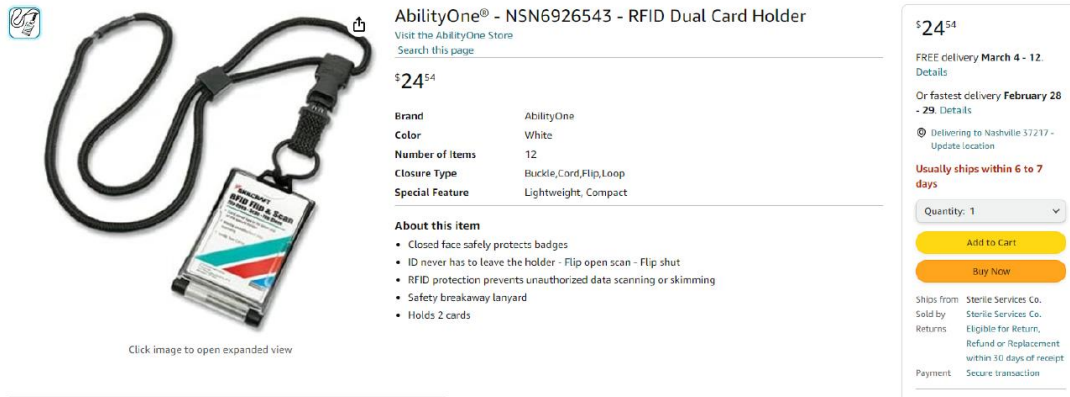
SKILCRAFT
RFID Flip & Scan

Click image to open expanded view

AbilityOne® - NSN6926543 - RFID Dual Card Holder
Visit the AbilityOne Store
Search this page

$24.54

| | |
|---|---|
| Brand | AbilityOne |
| Color | White |
| Number of Items | 12 |
| Closure Type | Buckle,Cord,Flip,Loop |
| Special Feature | Lightweight, Compact |

About this item
- Closed face safely protects badges
- ID never has to leave the holder - Flip open scan - Flip shut
- RFID protection prevents unauthorized data scanning or skimming
- Safety breakaway lanyard
- Holds 2 cards

$24.54

FREE delivery March 4 - 12. Details

Or fastest delivery February 28 - 29. Details

Delivering to Nashville 37217 - Update location

Usually ships within 6 to 7 days

Quantity: 1

Add to Cart

Buy Now

| | |
|---|---|
| Ships from | Sterile Services Co. |
| Sold by | Sterile Services Co. |
| Returns | Eligible for Return, Refund or Replacement within 30 days of receipt |
| Payment | Secure transaction |